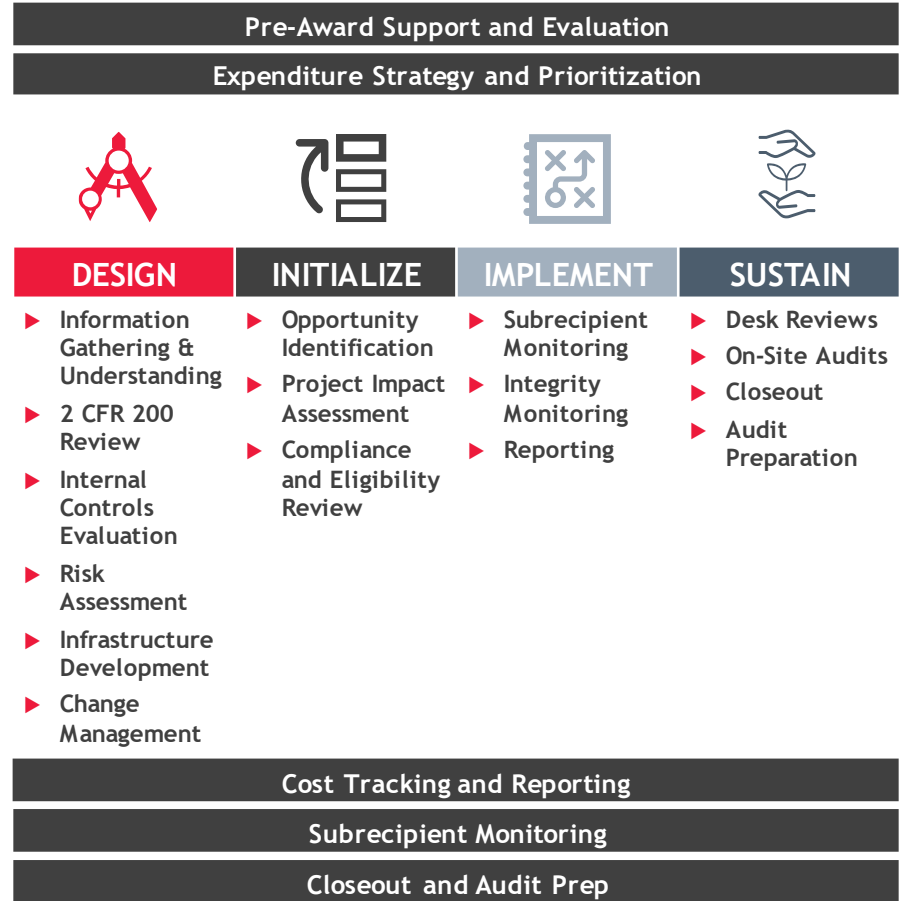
Pre-Award Support and Evaluation

Expenditure Strategy and Prioritization

DESIGN
- Information Gathering & Understanding
- 2 CFR 200 Review
- Internal Controls Evaluation
- Risk Assessment
- Infrastructure Development
- Change Management

INITIALIZE
- Opportunity Identification
- Project Impact Assessment
- Compliance and Eligibility Review

IMPLEMENT
- Subrecipient Monitoring
- Integrity Monitoring
- Reporting

SUSTAIN
- Desk Reviews
- On-Site Audits
- Closeout
- Audit Preparation

Cost Tracking and Reporting

Subrecipient Monitoring

Closeout and Audit Prep